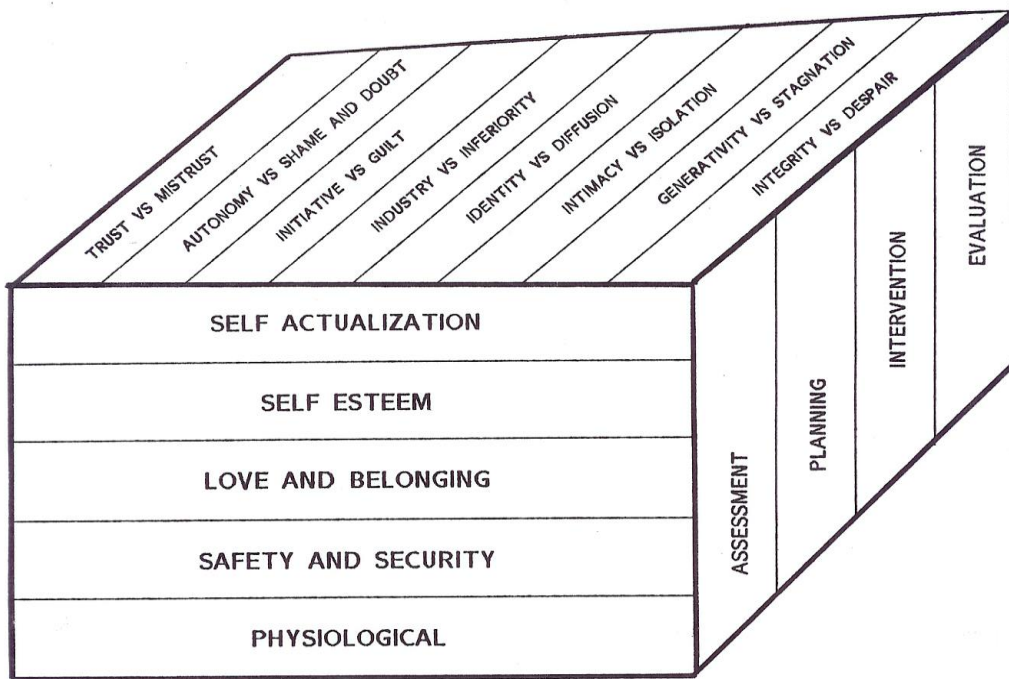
TRUST VS MISTRUST
AUTONOMY VS SHAME AND DOUBT
INITIATIVE VS GUILT
INDUSTRY VS INFERIORITY
IDENTITY VS DIFFUSION
INTIMACY VS ISOLATION
GENERATIVITY VS STAGNATION
INTEGRITY VS DESPAIR

SELF ACTUALIZATION
SELF ESTEEM
LOVE AND BELONGING
SAFETY AND SECURITY
PHYSIOLOGICAL

ASSESSMENT
PLANNING
INTERVENTION
EVALUATION